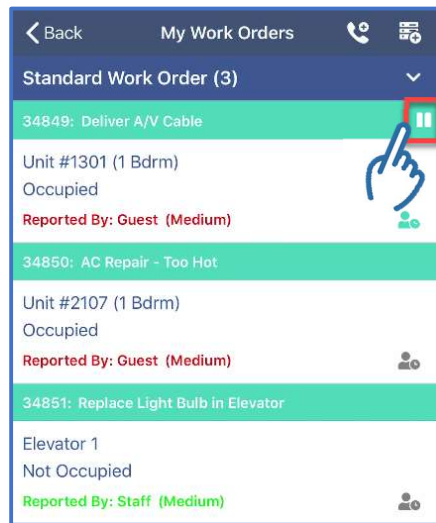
Back My Work Orders

Standard Work Order (3)

34849: Deliver A/V Cable

Unit #1301 (1 Bdrm)
Occupied
Reported By: Guest (Medium)

34850: AC Repair - Too Hot

Unit #2107 (1 Bdrm)
Occupied
Reported By: Guest (Medium)

34851: Replace Light Bulb in Elevator

Elevator 1
Not Occupied
Reported By: Staff (Medium)